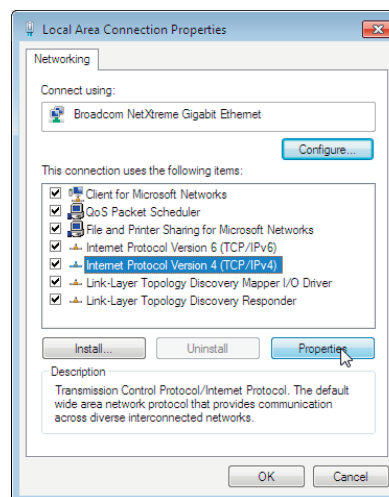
Local Area Connection Properties

Networking

Connect using:

Broadcom NetXtreme Gigabit Ethernet

Configure...

This connection uses the following items:

Client for Microsoft Networks
QoS Packet Scheduler
File and Printer Sharing for Microsoft Networks
Internet Protocol Version 6 (TCP/IPv6)
Internet Protocol Version 4 (TCP/IPv4)
Link-Layer Topology Discovery Mapper I/O Driver
Link-Layer Topology Discovery Responder

Install...
Uninstall
Properties

Description
Transmission Control Protocol/Internet Protocol. The default wide area network protocol that provides communication across diverse interconnected networks.

OK
Cancel